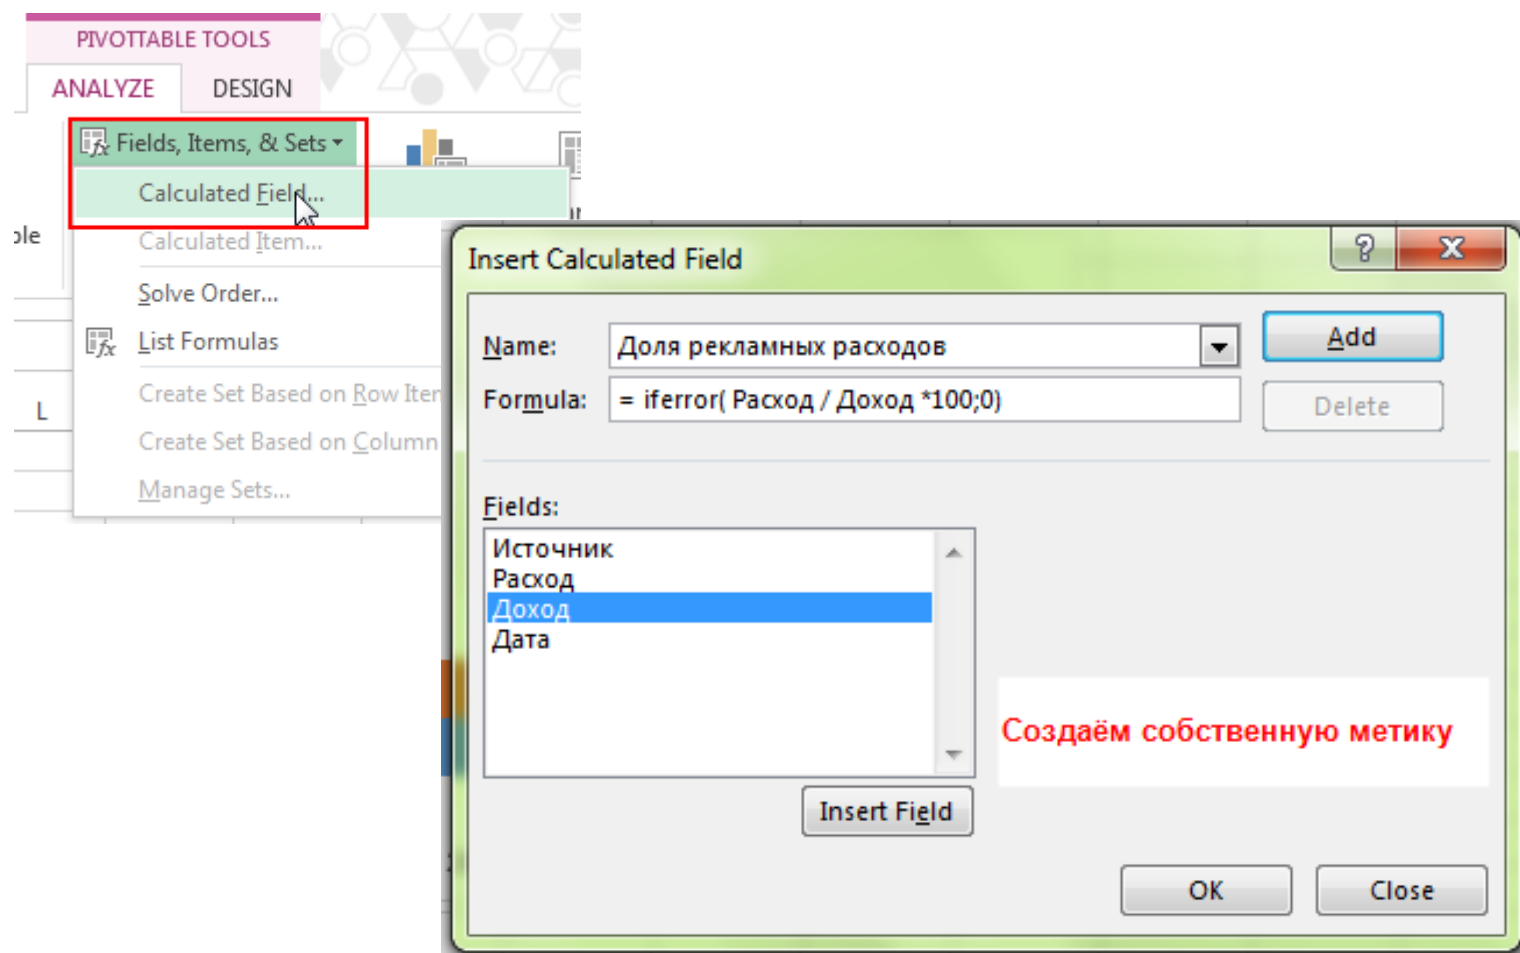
PIVOTTABLE TOOLS
ANALYZE DESIGN

Fields, Items, & Sets
Calculated Field...
Calculated Item...
Solve Order...
List Formulas
Create Set Based on Row Iter
Create Set Based on Column
Manage Sets...

ole
L

Insert Calculated Field
?
X

Name: Доля рекламных расходов
Add
Formula: = iferror( Расход / Доход *100;0)
Delete

Fields:
Источник
Расход
Доход
Дата

Insert Field

Создаём собственную метику

OK
Close